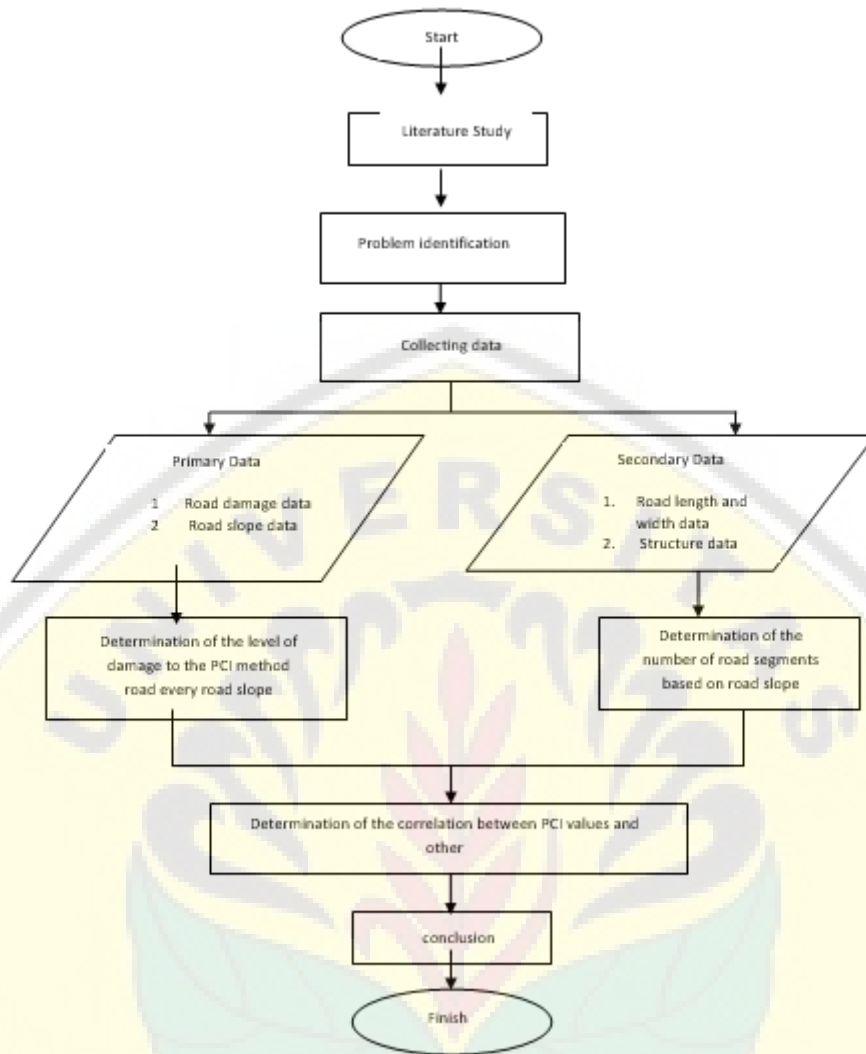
Start

Literature Study

Problem identification

Collecting data

Primary Data

1 Road damage data
2 Road slope data

Secondary Data

1. Road length and width data
2. Structure data

Determination of the level of damage to the PCI method road every road slope

Determination of the number of road segments based on road slope

Determination of the correlation between PCI values and other

conclusion

Finish